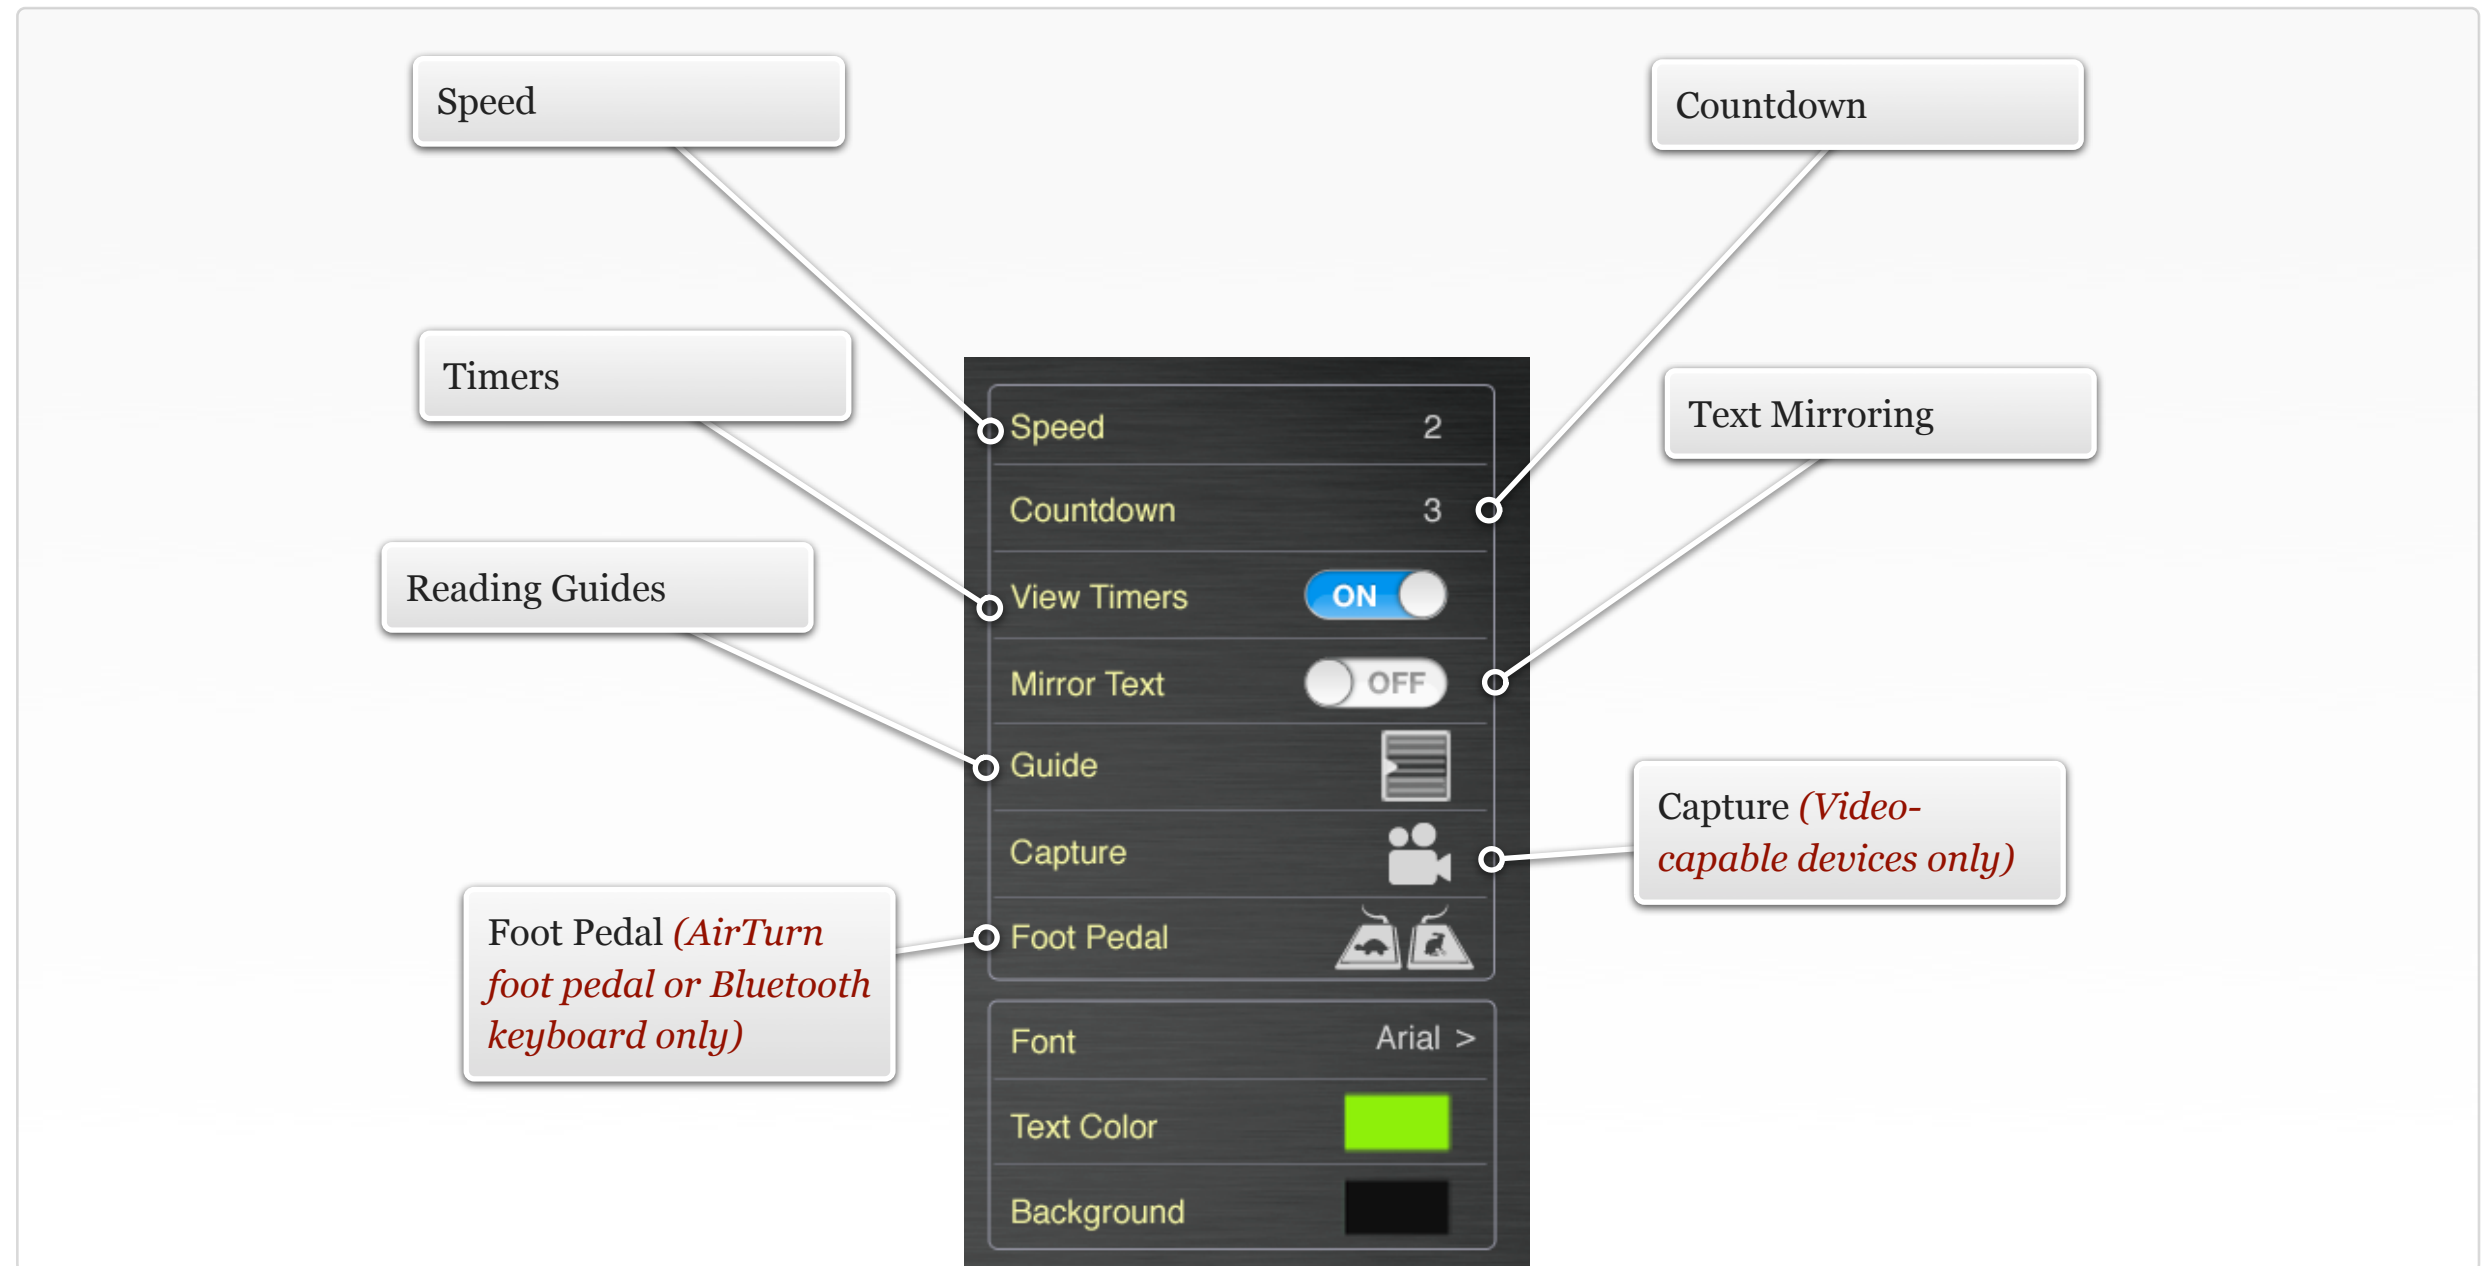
Speed

Countdown

Timers

Text Mirroring

Reading Guides

Speed 2

Countdown 3

View Timers ON

Mirror Text OFF

Guide

Capture

Foot Pedal

Capture (Video-capable devices only)

Foot Pedal (AirTurn foot pedal or Bluetooth keyboard only)

Font Arial >

Text Color

Background